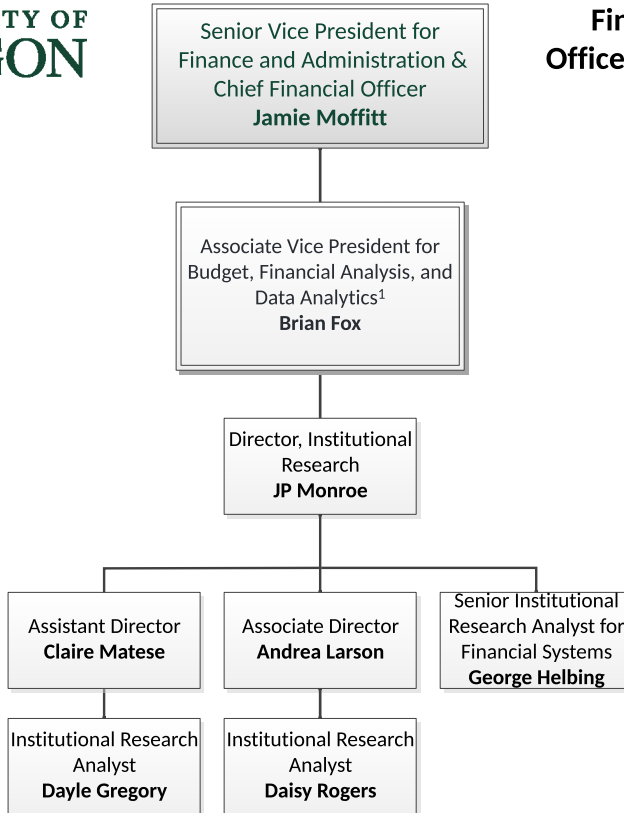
TY OF
GON

Fin
Office

Senior Vice President for Finance and Administration & Chief Financial Officer
**Jamie Moffitt**

Associate Vice President for Budget, Financial Analysis, and Data Analytics$^1$
**Brian Fox**

Director, Institutional Research
**JP Monroe**

Assistant Director
**Claire Matese**

Associate Director
**Andrea Larson**

Senior Institutional Research Analyst for Financial Systems
**George Helbing**

Institutional Research Analyst
**Dayle Gregory**

Institutional Research Analyst
**Daisy Rogers**